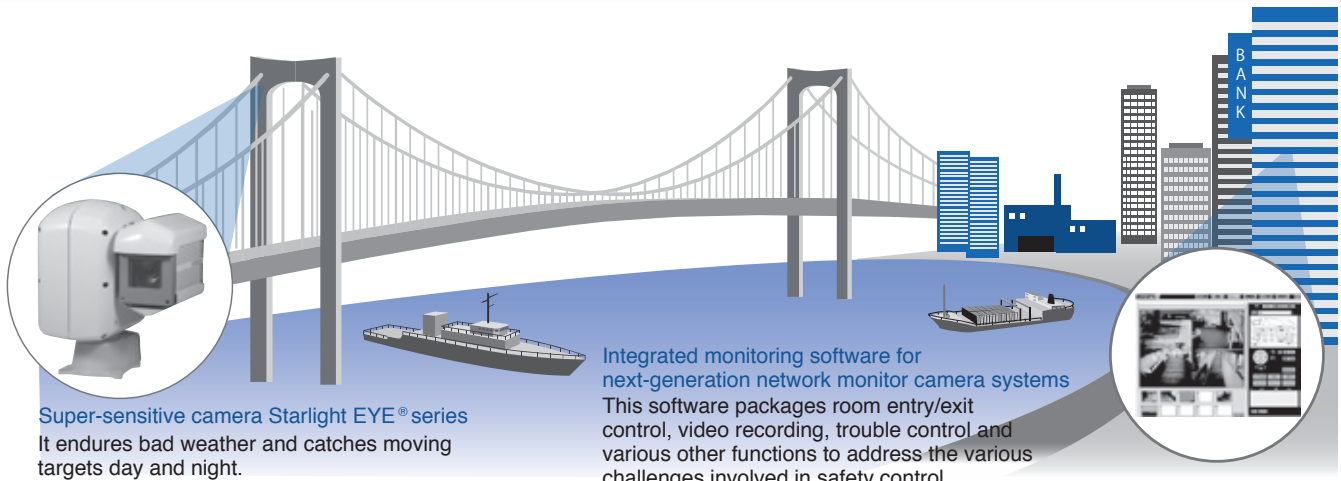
BANK

Integrated monitoring software for next-generation network monitor camera systems

This software packages room entry/exit control, video recording, trouble control and various other functions to address the various challenges involved in safety control.

Super-sensitive camera Starlight EYE® series

It endures bad weather and catches moving targets day and night.